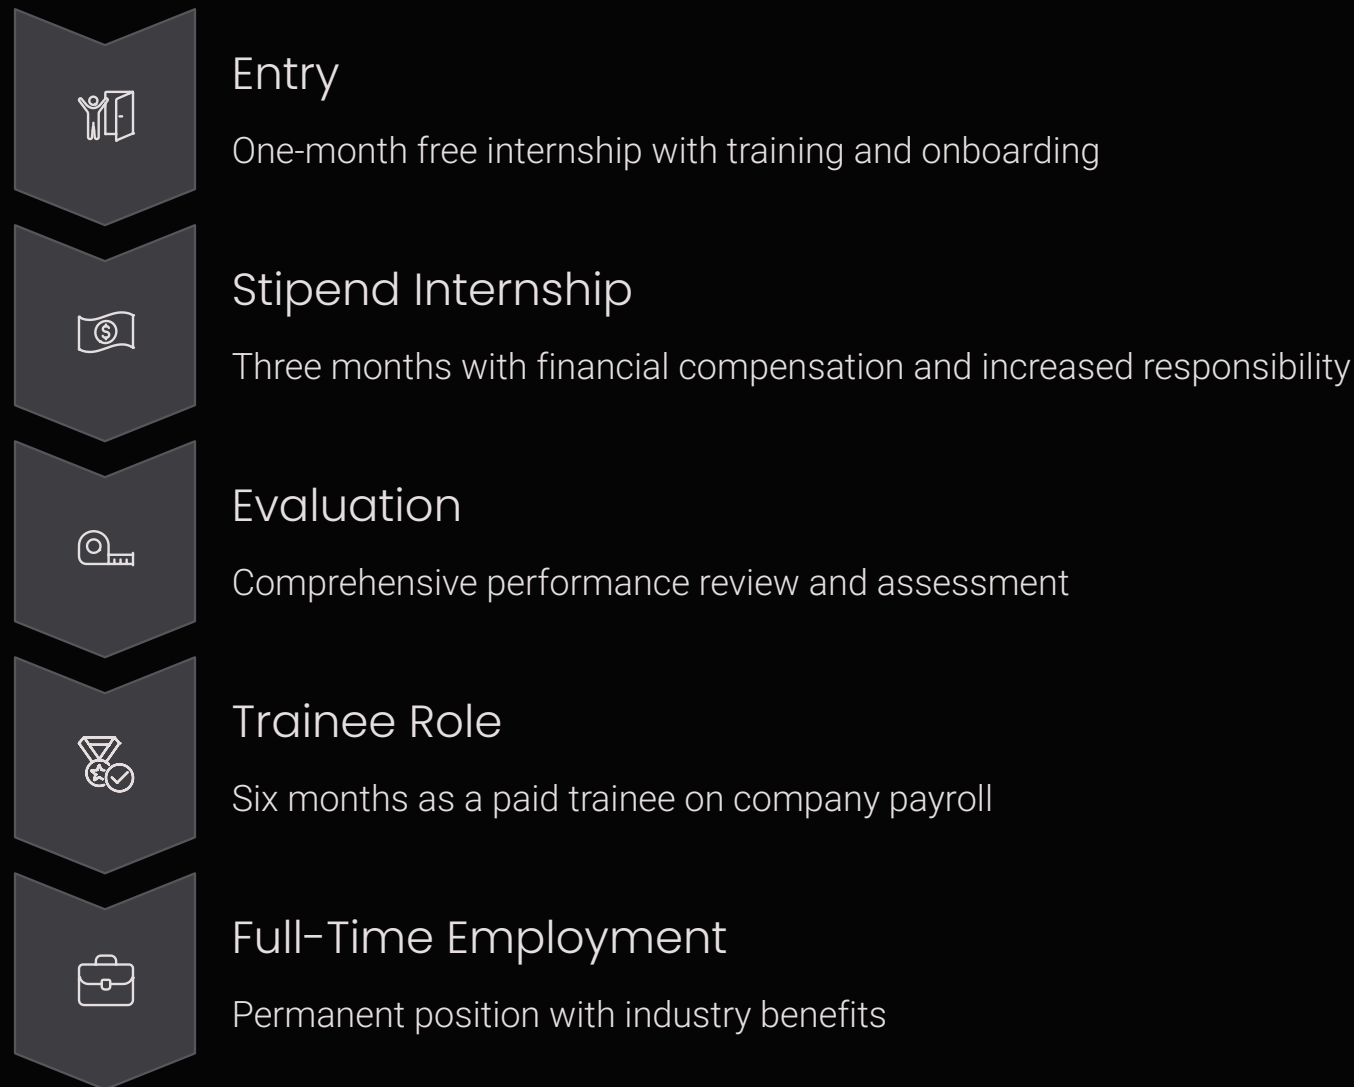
Entry

One-month free internship with training and onboarding

Stipend Internship

Three months with financial compensation and increased responsibility

Evaluation

Comprehensive performance review and assessment

Trainee Role

Six months as a paid trainee on company payroll

Full-Time Employment

Permanent position with industry benefits